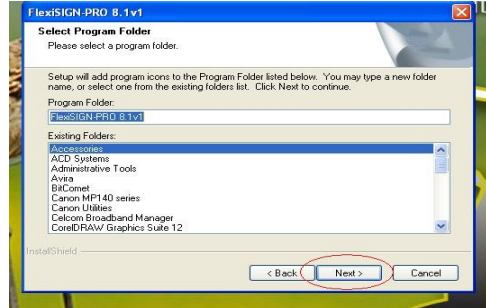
FlexiSIGN-PRO 8.1v1

Select Program Folder
Please select a program folder.

Setup will add program icons to the Program Folder listed below. You may type a new folder name, or select one from the existing folders list. Click Next to continue.

Program Folder:
FlexiSIGN-PRO 8.1v1

Existing Folders:
Accessories
ACD Systems
Administrative Tools
Avira
BitComet
Canon MP140 series
Canon Utilities
Celcom Broadband Manager
CorelDRAW Graphics Suite 12

InstallShield

< Back
Next >
Cancel